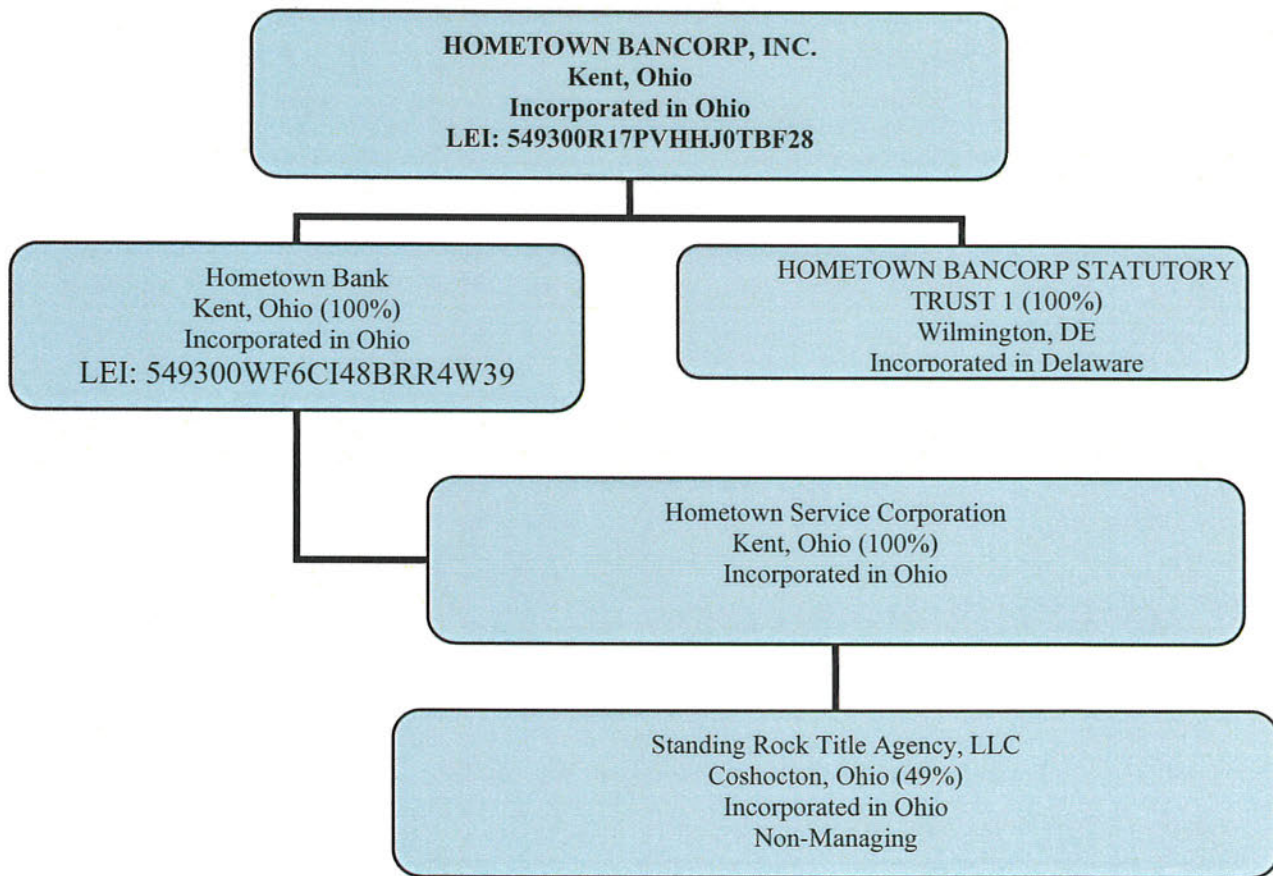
HOMETOWN BANCORP, INC.
Kent, Ohio
Incorporated in Ohio
LEI: 549300R17PVHHJ0TBF28

Hometown Bank
Kent, Ohio (100%)
Incorporated in Ohio
LEI: 549300WF6CI48BRR4W39

HOMETOWN BANCORP STATUTORY TRUST 1 (100%)
Wilmington, DE
Incorporated in Delaware

Hometown Service Corporation
Kent, Ohio (100%)
Incorporated in Ohio

Standing Rock Title Agency, LLC
Coshocton, Ohio (49%)
Incorporated in Ohio
Non-Managing